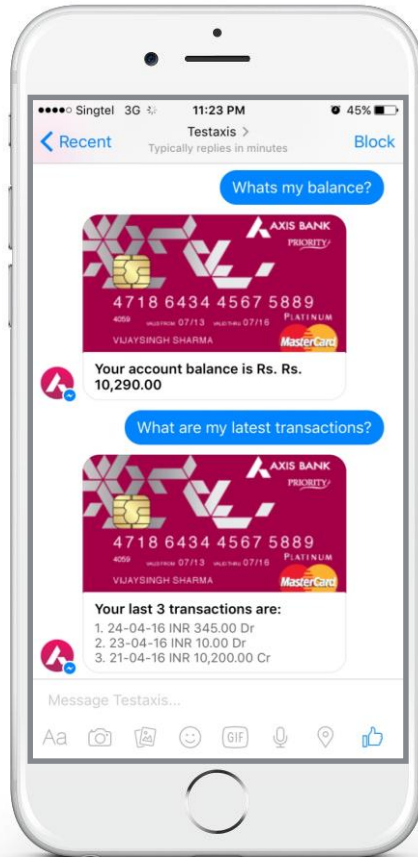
●●●●○ Singtel 3G 11:23 PM 45%

< Recent Testaxis > Typically replies in minutes Block

Whats my balance?

AXIS BANK PRIORITY
4718 6434 4567 5889
4059 VALID FROM 07/13 VALID THRU 07/16 PLATINUM
VIJAYSINGH SHARMA MasterCard

Your account balance is Rs. Rs. 10,290.00

What are my latest transactions?

AXIS BANK PRIORITY
4718 6434 4567 5889
4059 VALID FROM 07/13 VALID THRU 07/16 PLATINUM
VIJAYSINGH SHARMA MasterCard

Your last 3 transactions are:
1. 24-04-16 INR 345.00 Dr
2. 23-04-16 INR 10.00 Dr
3. 21-04-16 INR 10,200.00 Cr

Message Testaxis...

Aa GIF